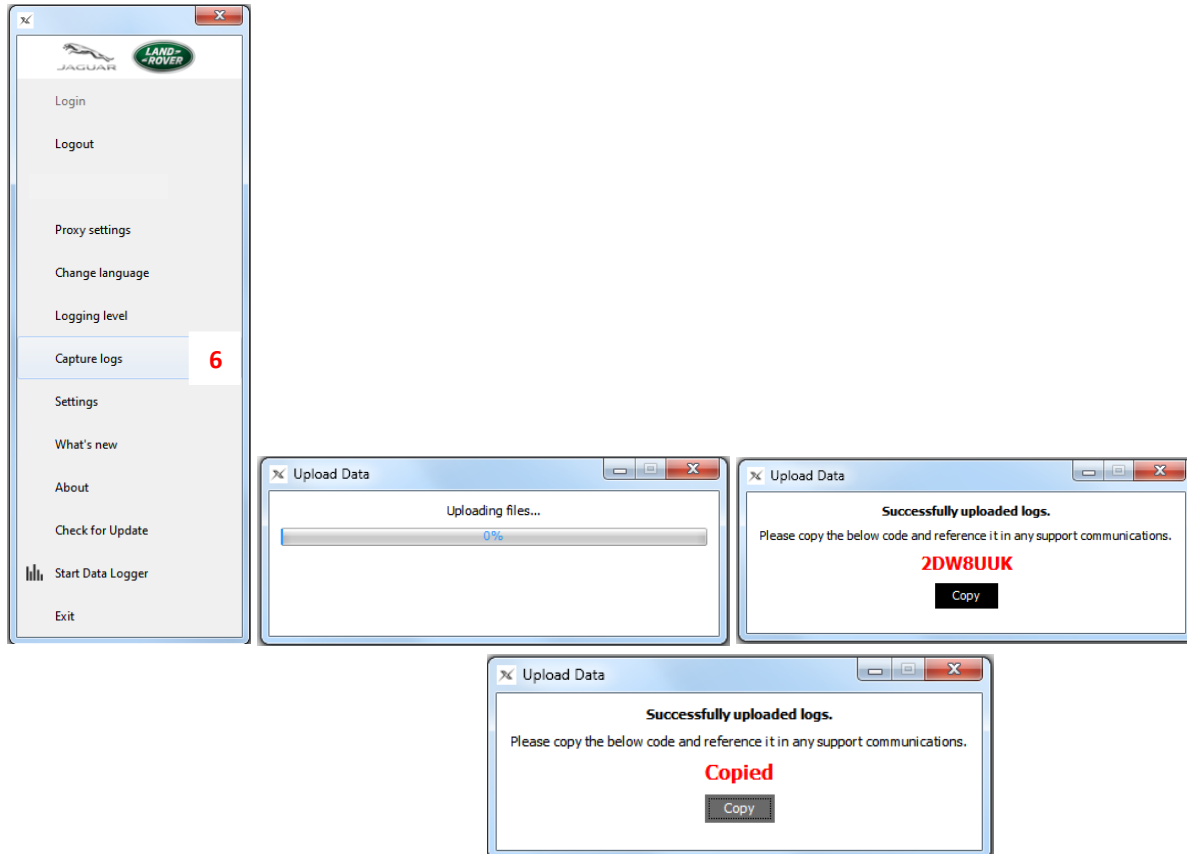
JAGUAR LAND ROVER

Login

Logout

Proxy settings

Change language

Logging level

Capture logs

6

Settings

What's new

About

Check for Update

Start Data Logger

Exit

Upload Data

Uploading files...

0%

Upload Data

Successfully uploaded logs.

Please copy the below code and reference it in any support communications.

2DW8UUK

Copy

Upload Data

Successfully uploaded logs.

Please copy the below code and reference it in any support communications.

Copied

Copy